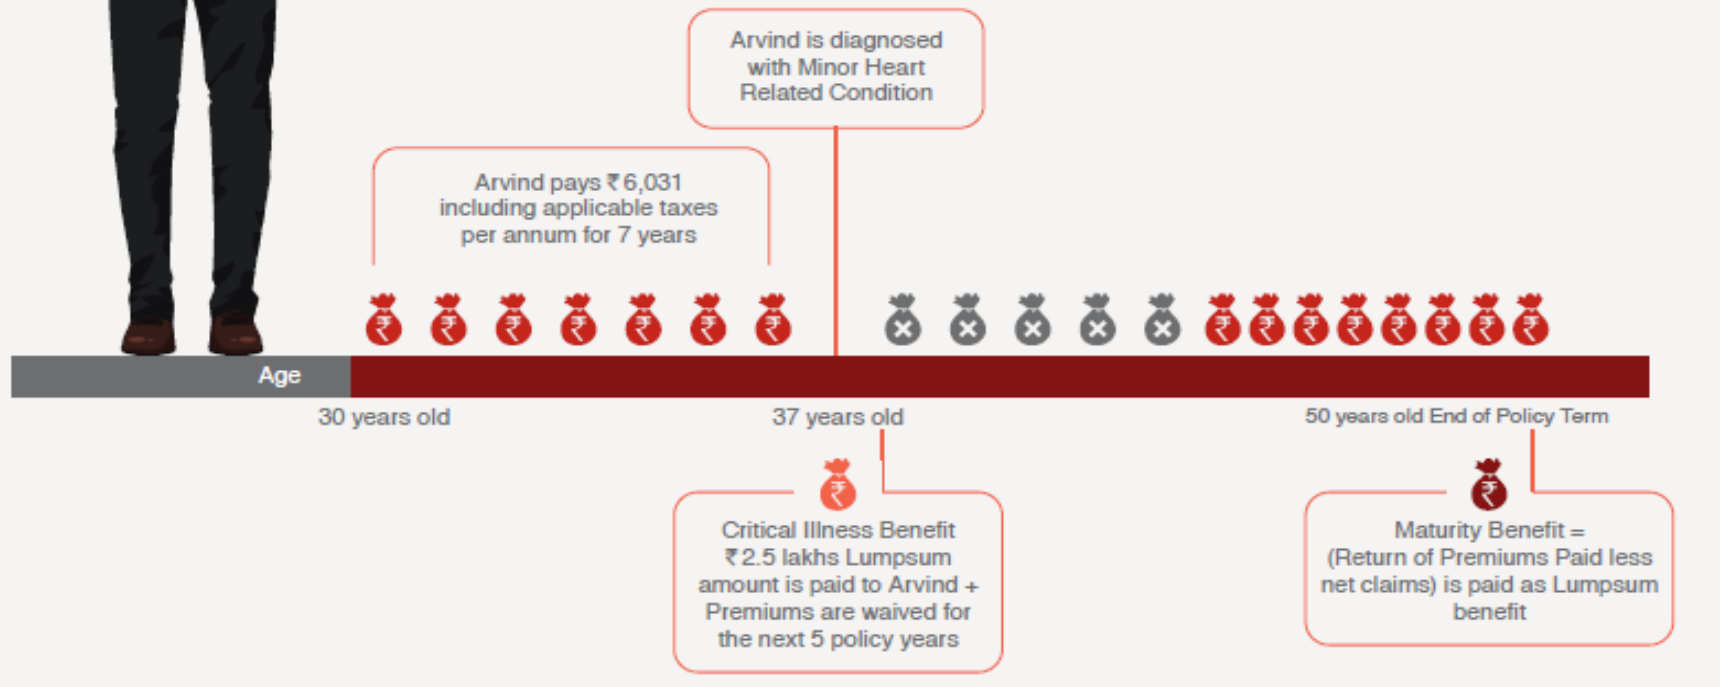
Arvind is diagnosed with Minor Heart Related Condition

Arvind pays ₹6,031 including applicable taxes per annum for 7 years

Age

30 years old

37 years old

50 years old End of Policy Term

Critical Illness Benefit ₹2.5 lakhs Lumpsum amount is paid to Arvind + Premiums are waived for the next 5 policy years

Maturity Benefit = (Return of Premiums Paid less net claims) is paid as Lumpsum benefit